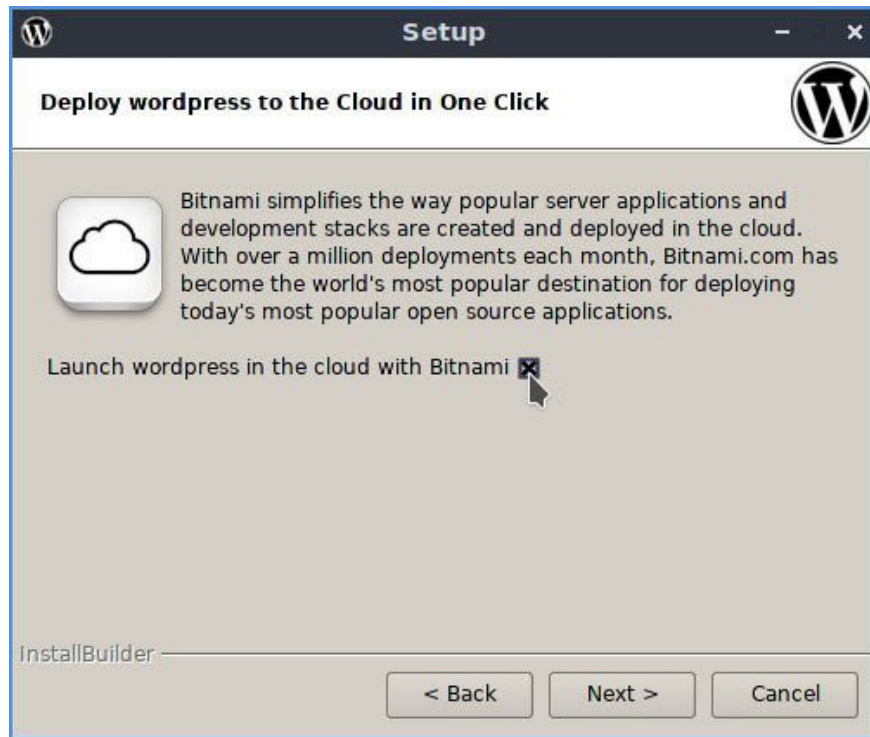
Setup

Deploy wordpress to the Cloud in One Click

Bitnami simplifies the way popular server applications and development stacks are created and deployed in the cloud. With over a million deployments each month, Bitnami.com has become the world's most popular destination for deploying today's most popular open source applications.

Launch wordpress in the cloud with Bitnami

InstallBuilder

< Back
Next >
Cancel